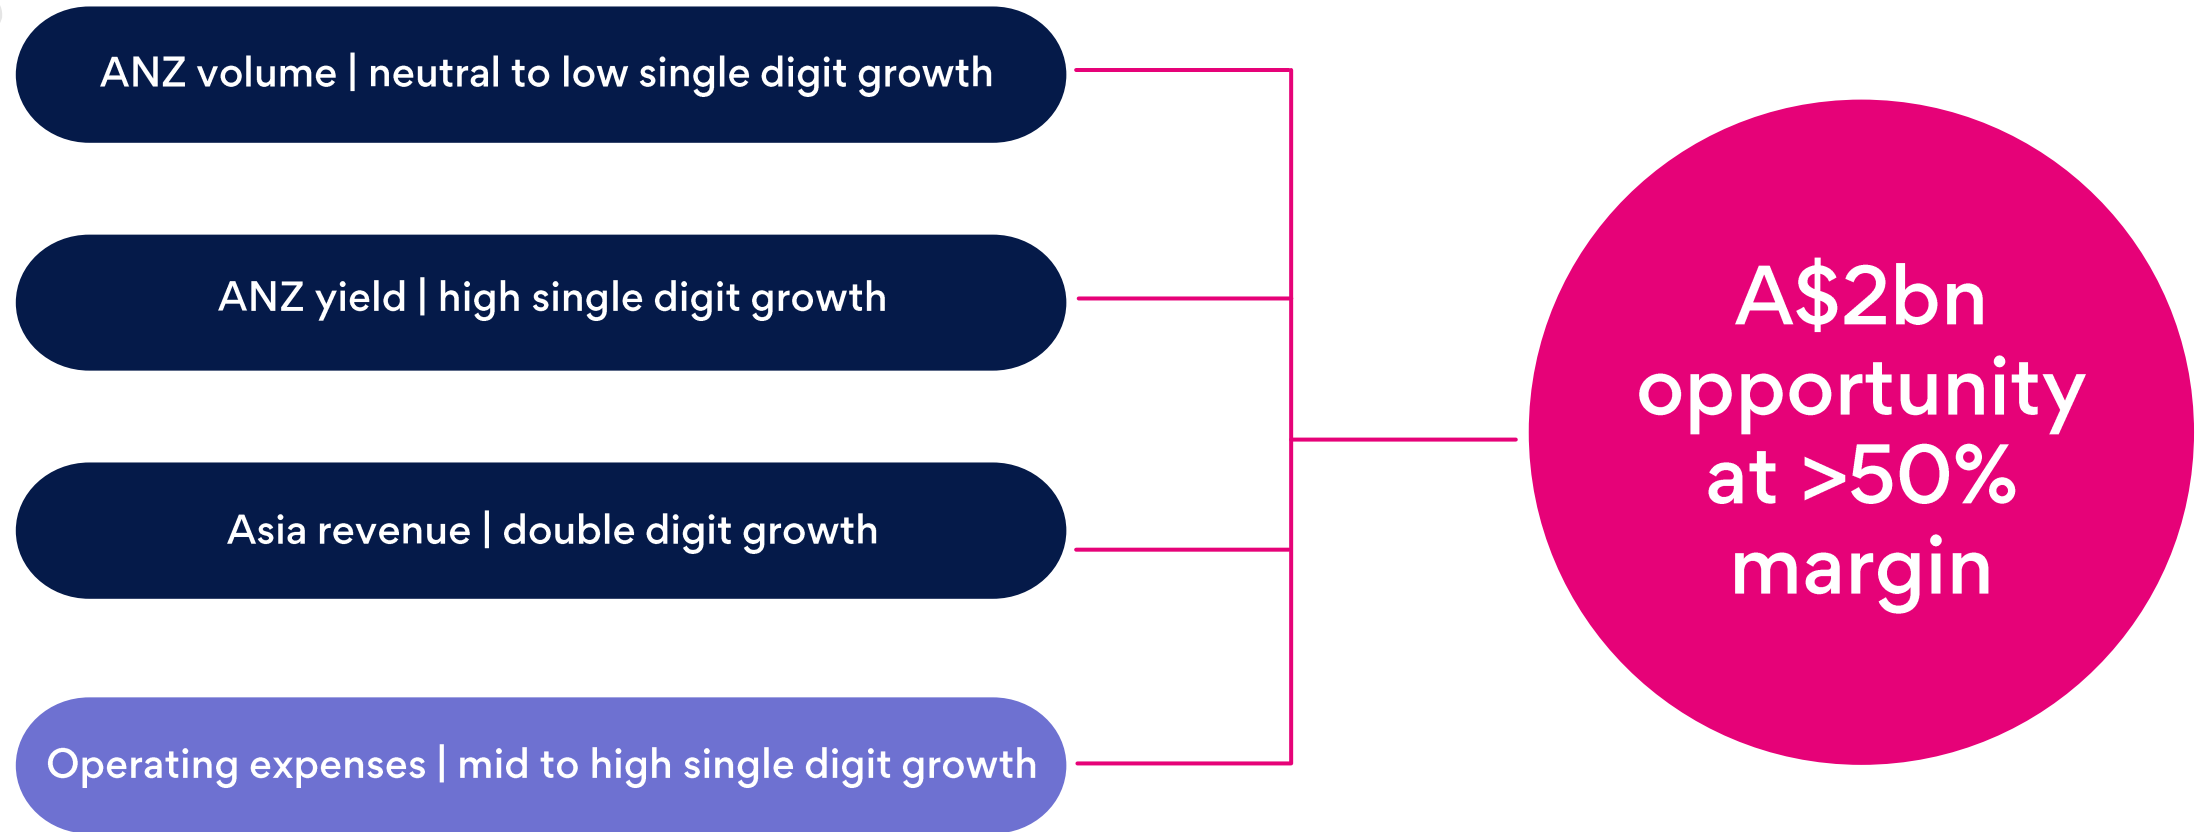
ANZ volume | neutral to low single digit growth

ANZ yield | high single digit growth

Asia revenue | double digit growth

Operating expenses | mid to high single digit growth

A$2bn opportunity at >50% margin